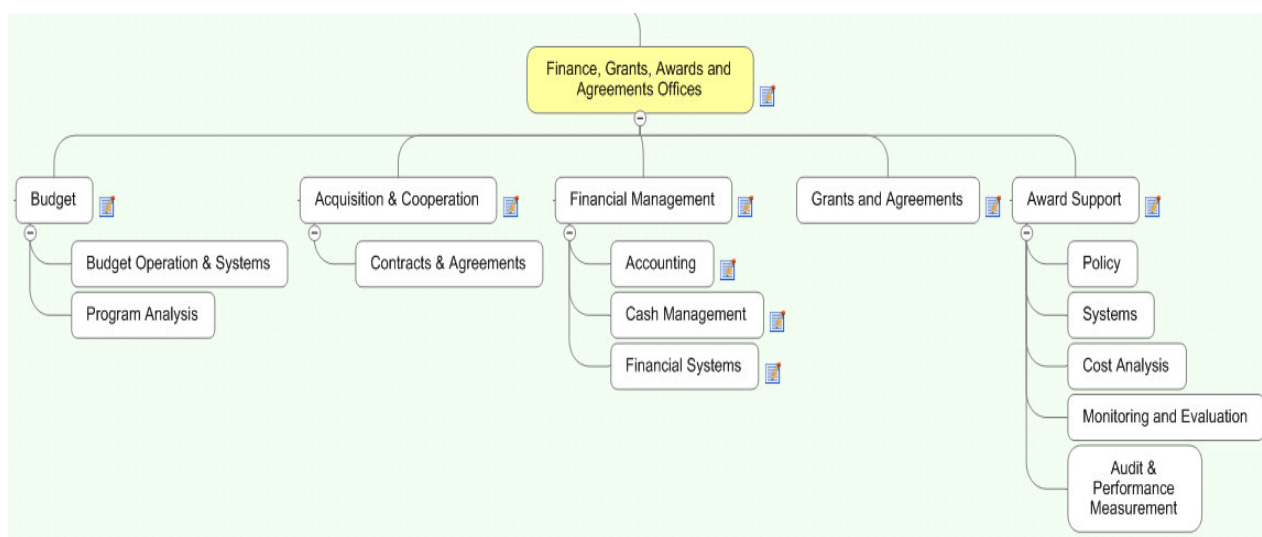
Finance, Grants, Awards and Agreements Offices

Budget

Budget Operation & Systems

Program Analysis

Acquisition & Cooperation

Contracts & Agreements

Financial Management

Accounting

Cash Management

Financial Systems

Grants and Agreements

Award Support

Policy

Systems

Cost Analysis

Monitoring and Evaluation

Audit & Performance Measurement